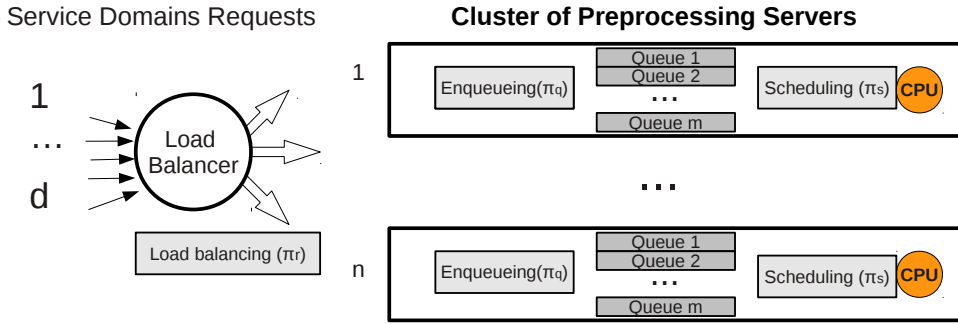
Service Domains Requests

Cluster of Preprocessing Servers

1
…
d

Load Balancer

Load balancing (πr)

1

Enqueueing(πq)

Queue 1
Queue 2
…
Queue m

Scheduling (πs)

CPU

…

n

Enqueueing(πq)

Queue 1
Queue 2
…
Queue m

Scheduling (πs)

CPU